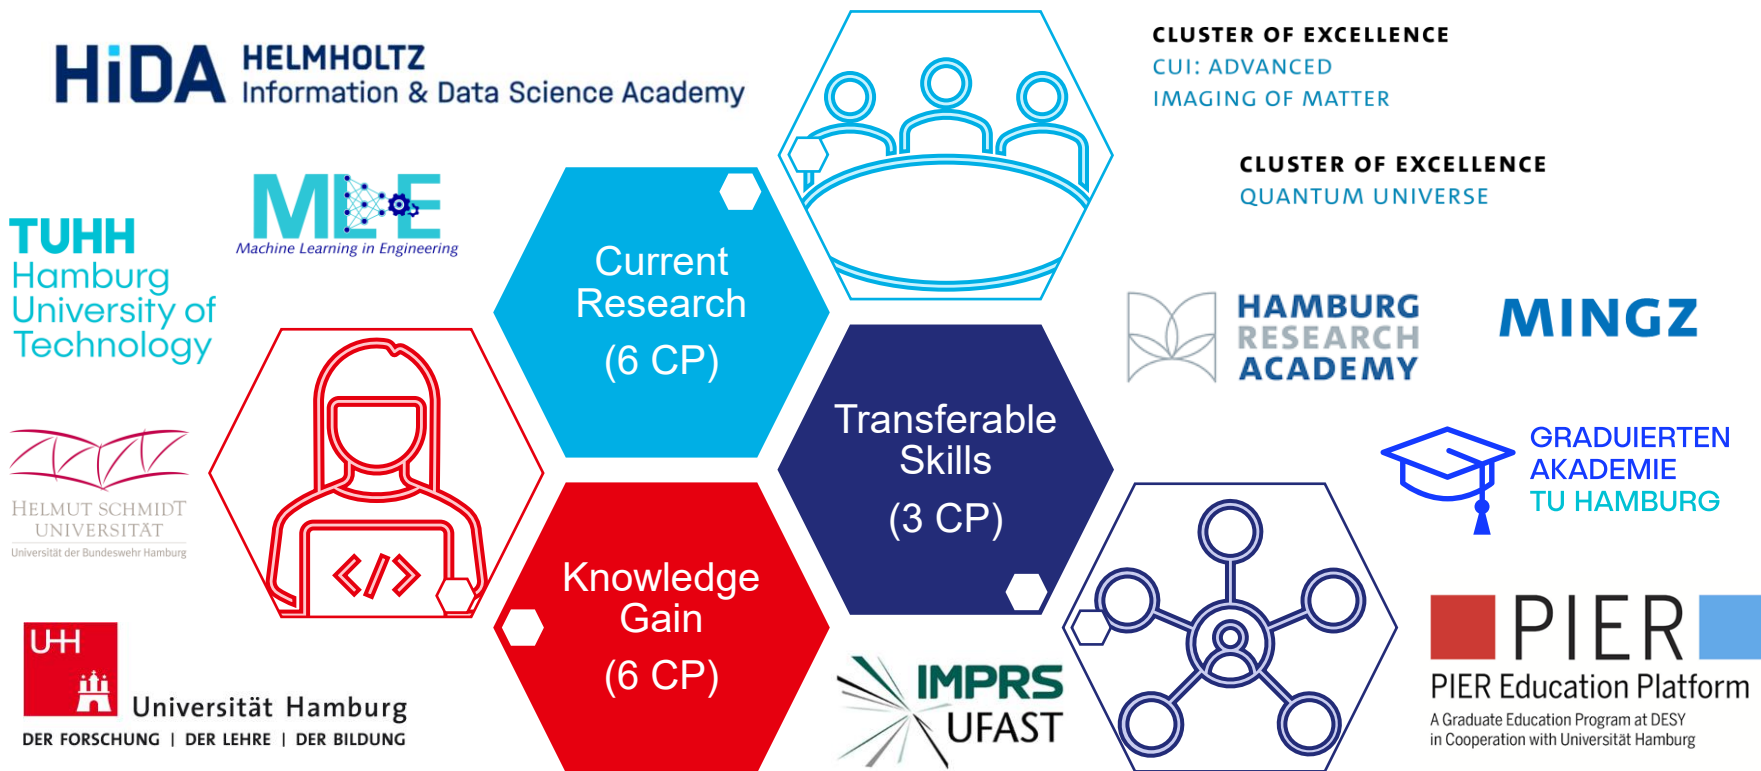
HiDA HELMHOLTZ Information & Data Science Academy

CLUSTER OF EXCELLENCE
CUI: ADVANCED IMAGING OF MATTER

CLUSTER OF EXCELLENCE
QUANTUM UNIVERSE

TUHH
Hamburg University of Technology

MLE
Machine Learning in Engineering

Current Research
(6 CP)

Transferable Skills
(3 CP)

Knowledge Gain
(6 CP)

HAMBURG RESEARCH ACADEMY

MINGZ

GRADUIERTEN AKADEMIE TU HAMBURG

HELMUT SCHMIDT UNIVERSITÄT
Universität der Bundeswehr Hamburg

</>

UHH
Universität Hamburg
DER FORSCHUNG | DER LEHRE | DER BILDUNG

IMPRS UFAST

PIER
PIER Education Platform
A Graduate Education Program at DESY in Cooperation with Universität Hamburg